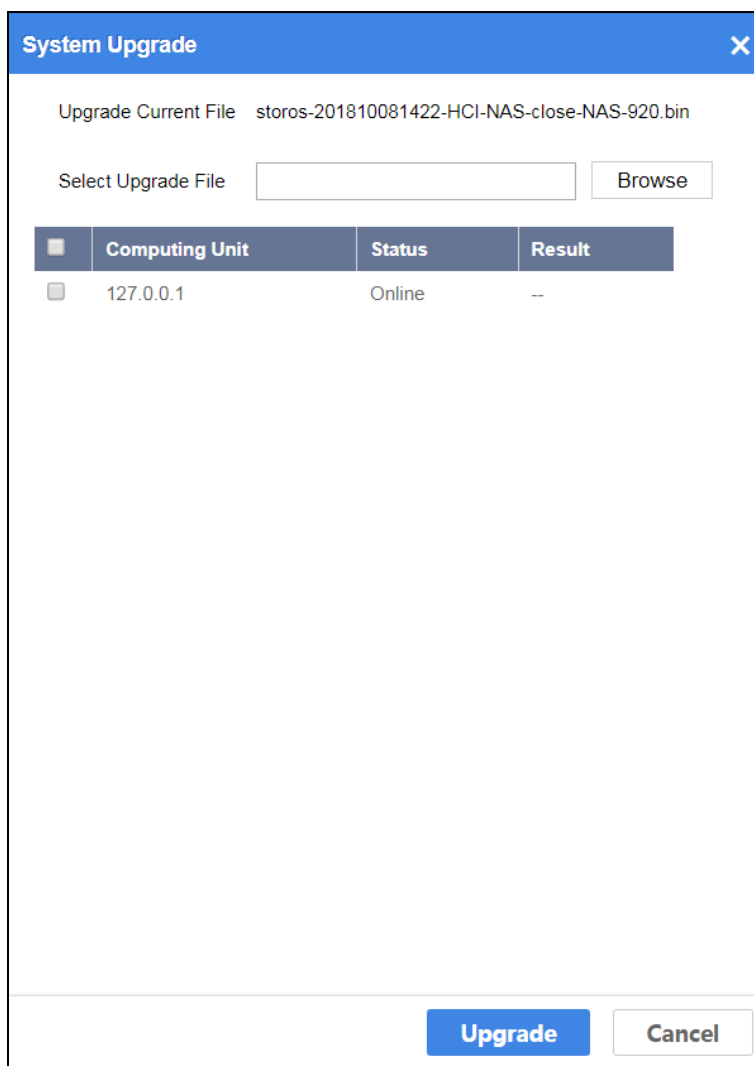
System Upgrade ✕

Upgrade Current File storos-201810081422-HCI-NAS-close-NAS-920.bin

Select Upgrade File Browse

| | Computing Unit | Status | Result |
|---|---|---|---|
| | 127.0.0.1 | Online | -- |

Upgrade Cancel